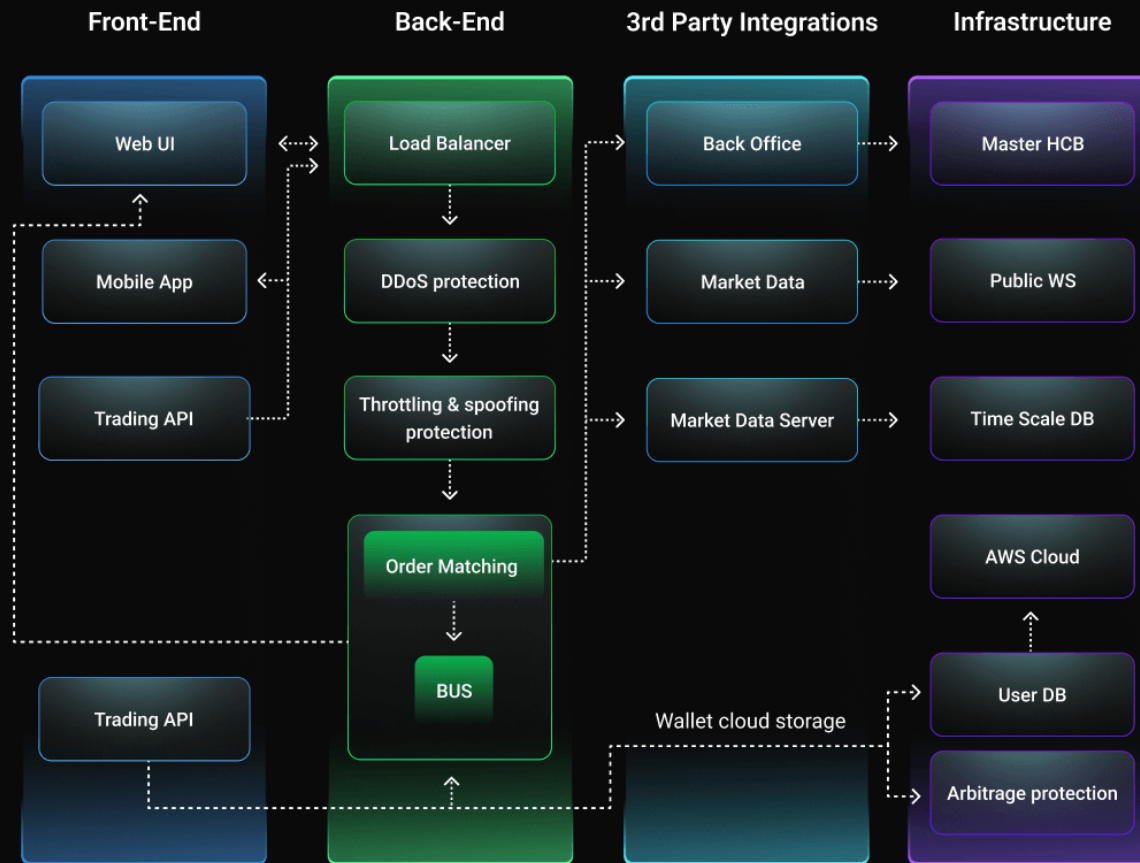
Front-End

Back-End

3rd Party Integrations

Infrastructure

Web UI

Mobile App

Trading API

Trading API

Load Balancer

DDoS protection

Throttling & spoofing protection

Order Matching

BUS

Back Office

Market Data

Market Data Server

Wallet cloud storage

Master HCB

Public WS

Time Scale DB

AWS Cloud

User DB

Arbitrage protection